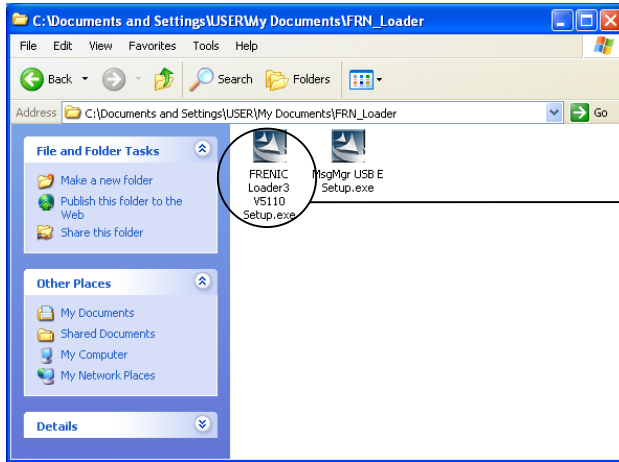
C:\Documents and Settings\USER\My Documents\FRN_Loader

File Edit View Favorites Tools Help

Back Search Folders

Address C:\Documents and Settings\USER\My Documents\FRN_Loader Go

File and Folder Tasks

Make a new folder
Publish this folder to the Web
Share this folder

Other Places

My Documents
Shared Documents
My Computer
My Network Places

Details

FRENIC Loader3 V5110 Setup.exe

MsgMgr USB E Setup.exe